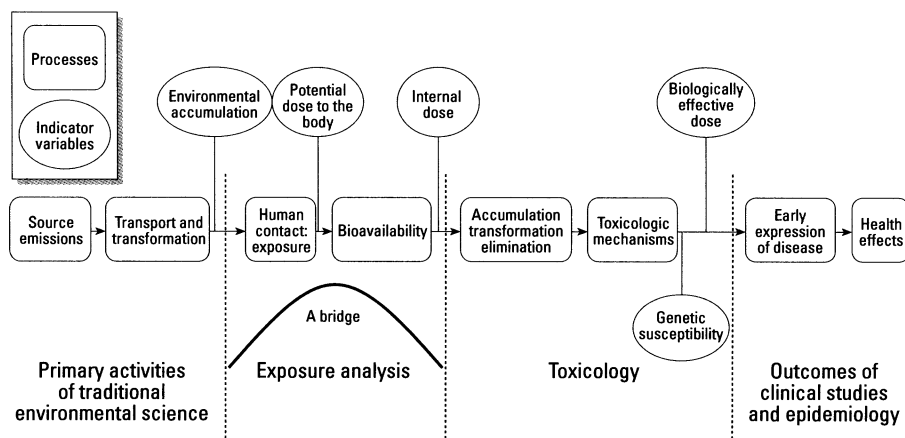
Processes

Indicator variables

Environmental accumulation

Potential dose to the body

Internal dose

Biologically effective dose

Source emissions

Transport and transformation

Human contact: exposure

Bioavailability

Accumulation transformation elimination

Toxicologic mechanisms

Early expression of disease

Health effects

A bridge

Genetic susceptibility

Primary activities of traditional environmental science

Exposure analysis

Toxicology

Outcomes of clinical studies and epidemiology